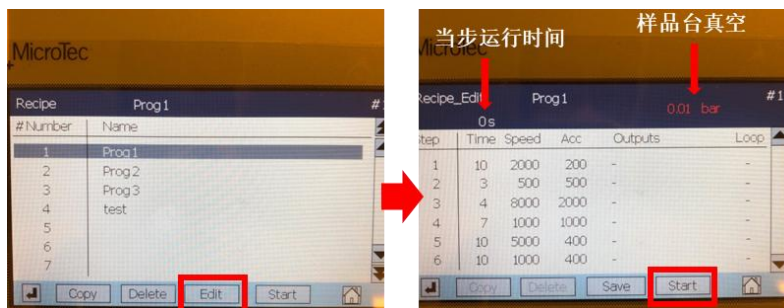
MicroTec

| Recipe | Prog1 | #1 |
|---|---|---|
| #Number | Name | |
| 1 | Prog1 | |
| 2 | Prog2 | |
| 3 | Prog3 | |
| 4 | test | |
| 5 | | |
| 6 | | |
| 7 | | |

Copy Delete Edit Start

当步运行时间

样品台真空

MicroTec

Recipe_Edit Prog1 0.01 bar #1

0s

| Step | Time | Speed | Acc | Outputs | Loop |
|---|---|---|---|---|---|
| 1 | 10 | 2000 | 200 | - | - |
| 2 | 3 | 500 | 500 | - | - |
| 3 | 4 | 8000 | 2000 | - | - |
| 4 | 7 | 1000 | 1000 | - | - |
| 5 | 10 | 5000 | 400 | - | - |
| 6 | 10 | 1000 | 400 | - | - |

Copy Delete Save Start